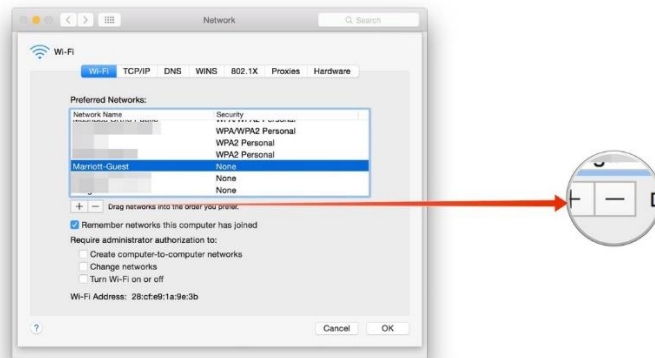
Network

Search

Wi-Fi

Wi-Fi TCP/IP DNS WINS 802.1X Proxies Hardware

Preferred Networks:

| Network Name | Security |
|---|---|
| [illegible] | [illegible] |
| | WPA/WPA2 Personal |
| | WPA2 Personal |
| | WPA2 Personal |
| Marriott-Guest | None |
| | None |
| | None |

+ — Drag networks into the order you prefer.

Remember networks this computer has joined

Require administrator authorization to:

Create computer-to-computer networks

Change networks

Turn Wi-Fi on or off

Wi-Fi Address: 28:cf:e9:1a:9e:3b

?

Cancel OK

+ —